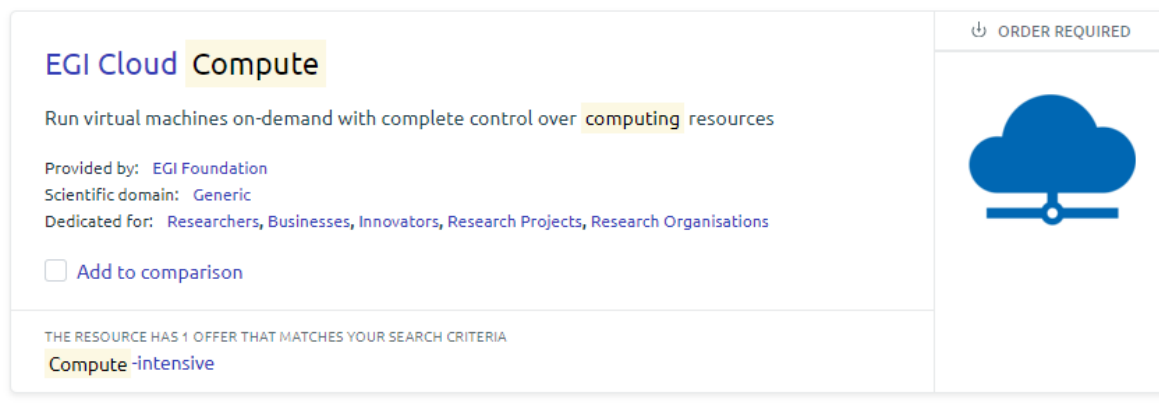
EGI Cloud Compute

ORDER REQUIRED

Run virtual machines on-demand with complete control over computing resources

Provided by: EGI Foundation
Scientific domain: Generic
Dedicated for: Researchers, Businesses, Innovators, Research Projects, Research Organisations

Add to comparison

THE RESOURCE HAS 1 OFFER THAT MATCHES YOUR SEARCH CRITERIA
Compute-intensive